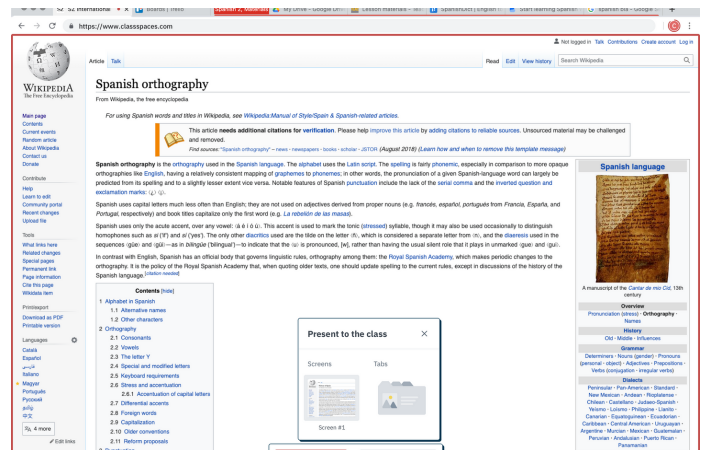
52 International | Boards | Trello | Spanish 2, Materials | My Drive - Google Dri | Lesson Materials - Te | SpanishDict | English t | Start learning Spanish | spanish bla - Google

https://www.classspaces.com

Not logged in Talk Contributions Create account Log in

Article Talk | Read Edit View history | Search Wikipedia

WIKIPEDIA
The Free Encyclopedia

Main page
Contents
Current events
Random article
About Wikipedia
Contact us
Donate

Contribute
Help
Learn to edit
Community portal
Recent changes
Upload file

Tools
What links here
Related changes
Special pages
Permanent link
Page information
Cite this page
Wikidata item

Print/export
Download as PDF
Printable version

Languages
Català
Español
فارسی
Italiano
Magyar
Português
Русский
தமிழ்
中文
4 more
Edit links

Spanish orthography

From Wikipedia, the free encyclopedia

For using Spanish words and titles in Wikipedia, see Wikipedia:Manual of Style/Spain & Spanish-related articles.

This article needs additional citations for verification. Please help improve this article by adding citations to reliable sources. Unsourced material may be challenged and removed.
Find sources: "Spanish orthography" – news · newspapers · books · scholar · JSTOR (August 2018) (Learn how and when to remove this template message)

Spanish orthography is the orthography used in the Spanish language. The alphabet uses the Latin script. The spelling is fairly phonemic, especially in comparison to more opaque orthographies like English, having a relatively consistent mapping of graphemes to phonemes; in other words, the pronunciation of a given Spanish-language word can largely be predicted from its spelling and to a slightly lesser extent vice versa. Notable features of Spanish punctuation include the lack of the serial comma and the inverted question and exclamation marks: ⟨¿⟩ ⟨¡⟩.

Spanish uses capital letters much less often than English; they are not used on adjectives derived from proper nouns (e.g. francés, español, portugués from Francia, España, and Portugal, respectively) and book titles capitalize only the first word (e.g. La rebelión de las masas).

Spanish uses only the acute accent, over any vowel: ⟨á é í ó ú⟩. This accent is used to mark the tonic (stressed) syllable, though it may also be used occasionally to distinguish homophones such as si ('if') and sí ('yes'). The only other diacritics used are the tilde on the letter ⟨ñ⟩, which is considered a separate letter from ⟨n⟩, and the diaeresis used in the sequences ⟨güe⟩ and ⟨güi⟩—as in bilingüe ('bilingual')—to indicate that the ⟨u⟩ is pronounced, [w], rather than having the usual silent role that it plays in unmarked ⟨gue⟩ and ⟨gui⟩.

In contrast with English, Spanish has an official body that governs linguistic rules, orthography among them: the Royal Spanish Academy, which makes periodic changes to the orthography. It is the policy of the Royal Spanish Academy that, when quoting older texts, one should update spelling to the current rules, except in discussions of the history of the Spanish language.[citation needed]

Contents [hide]
1 Alphabet in Spanish
1.1 Alternative names
1.2 Other characters
2 Orthography
2.1 Consonants
2.2 Vowels
2.3 The letter Y
2.4 Special and modified letters
2.5 Keyboard requirements
2.6 Stress and accentuation
2.6.1 Accentuation of capital letters
2.7 Differential accents
2.8 Foreign words
2.9 Capitalization
2.10 Older conventions
2.11 Reform proposals

Present to the class
Screens | Tabs
Screen #1

Spanish language
A manuscript of the Cantar de mio Cid, 13th century
Overview
Pronunciation (dress) · Orthography · Names
History
Old · Middle · Influences
Grammar
Determiners · Nouns (gender) · Pronouns (personal · object) · Adjectives · Prepositions · Verbs (conjugation · irregular verbs)
Dialects
Peninsular · Pan-American · Standard · New Mexican · Andean · Rioplatense · Chilean · Castellano · Judaeo-Spanish · Yeísmo · Loísmo · Philippine · Llanito · Canarian · Equatoguinean · Ecuadorian · Caribbean · Central American · Uruguayan · Argentine · Murcian · Mexican · Guatemalan · Peruvian · Andalusian · Puerto Rican · Panamanian